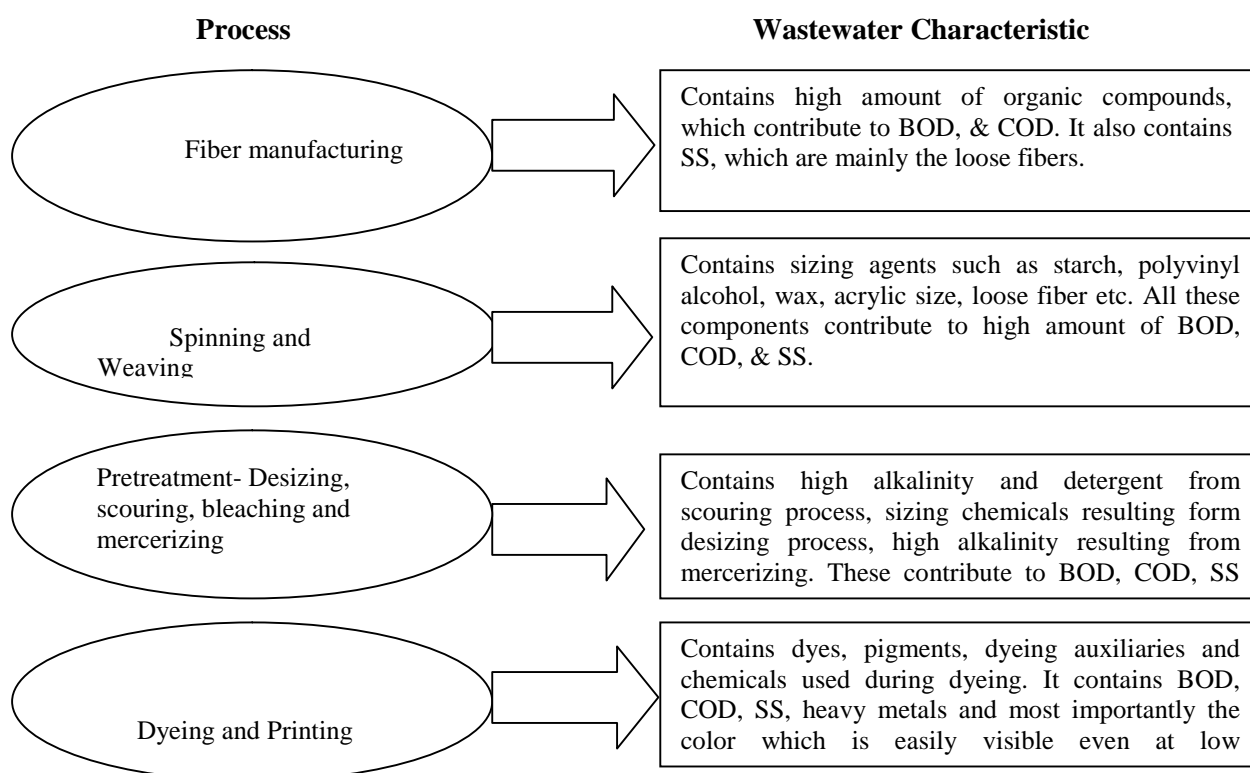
Process

Wastewater Characteristic

Fiber manufacturing

Contains high amount of organic compounds, which contribute to BOD, & COD. It also contains SS, which are mainly the loose fibers.

Spinning and Weaving

Contains sizing agents such as starch, polyvinyl alcohol, wax, acrylic size, loose fiber etc. All these components contribute to high amount of BOD, COD, & SS.

Pretreatment- Desizing, scouring, bleaching and mercerizing

Contains high alkalinity and detergent from scouring process, sizing chemicals resulting form desizing process, high alkalinity resulting from mercerizing. These contribute to BOD, COD, SS

Dyeing and Printing

Contains dyes, pigments, dyeing auxiliaries and chemicals used during dyeing. It contains BOD, COD, SS, heavy metals and most importantly the color which is easily visible even at low